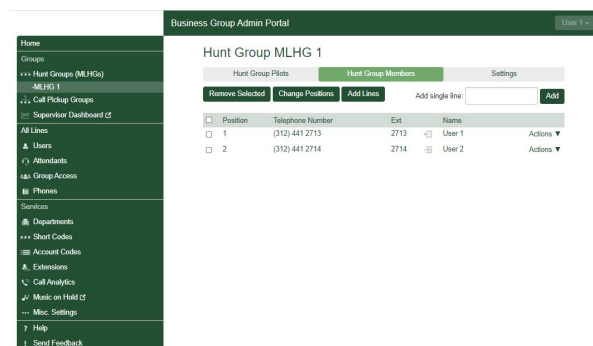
Business Group Admin Portal

User 1

Home
Groups
Hunt Groups (MLHGs)
-MLHG 1
Call Pickup Groups
Supervisor Dashboard
All Lines
Users
Attendants
Group Access
Phones
Services
Departments
Short Codes
Account Codes
Extensions
Call Analytics
Music on Hold
Misc. Settings
Help
Send Feedback

Hunt Group MLHG 1

Hunt Group Pilots | Hunt Group Members | Settings

Remove Selected | Change Positions | Add Lines | Add single line: | Add

| | Position | Telephone Number | Ext. | | Name | |
|---|---|---|---|---|---|---|
| ☐ | 1 | (312) 441 2713 | 2713 | | User 1 | Actions ▼ |
| ☐ | 2 | (312) 441 2714 | 2714 | | User 2 | Actions ▼ |